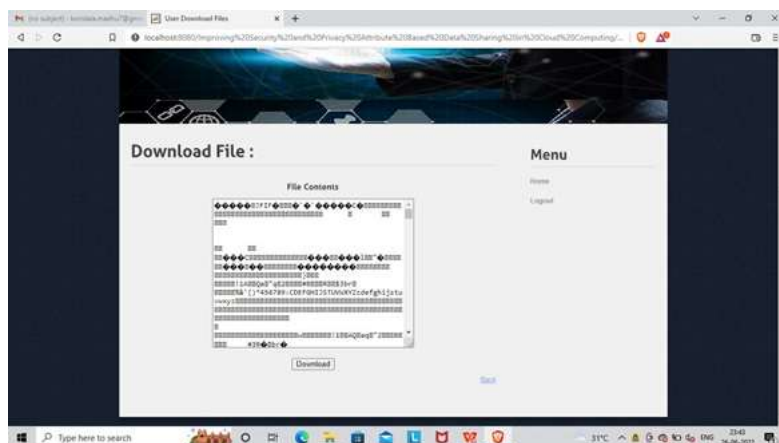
(no subject) - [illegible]@gm

User Download Files

localhost:8080/Improving%20Security%20and%20Privacy%20Attribute%20Based%20Data%20Sharing%20in%20Cloud%20Computing/...

Download File :

File Contents

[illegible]

Download

Back

Menu

Home

Logout

Type here to search

31°C

ENG

23:43
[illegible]